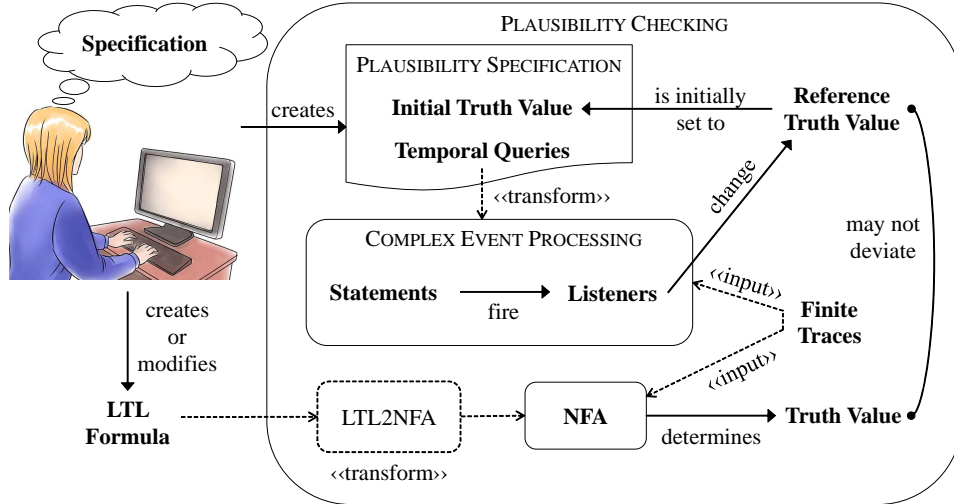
Specification

PLAUSIBILITY CHECKING

PLAUSIBILITY SPECIFICATION

creates

Initial Truth Value

is initially set to

Reference Truth Value

Temporal Queries

‹‹transform››

change

may not deviate

COMPLEX EVENT PROCESSING

Statements

fire

Listeners

‹‹input››

Finite Traces

creates or modifies

‹‹input››

LTL Formula

LTL2NFA

NFA

Truth Value

determines

‹‹transform››